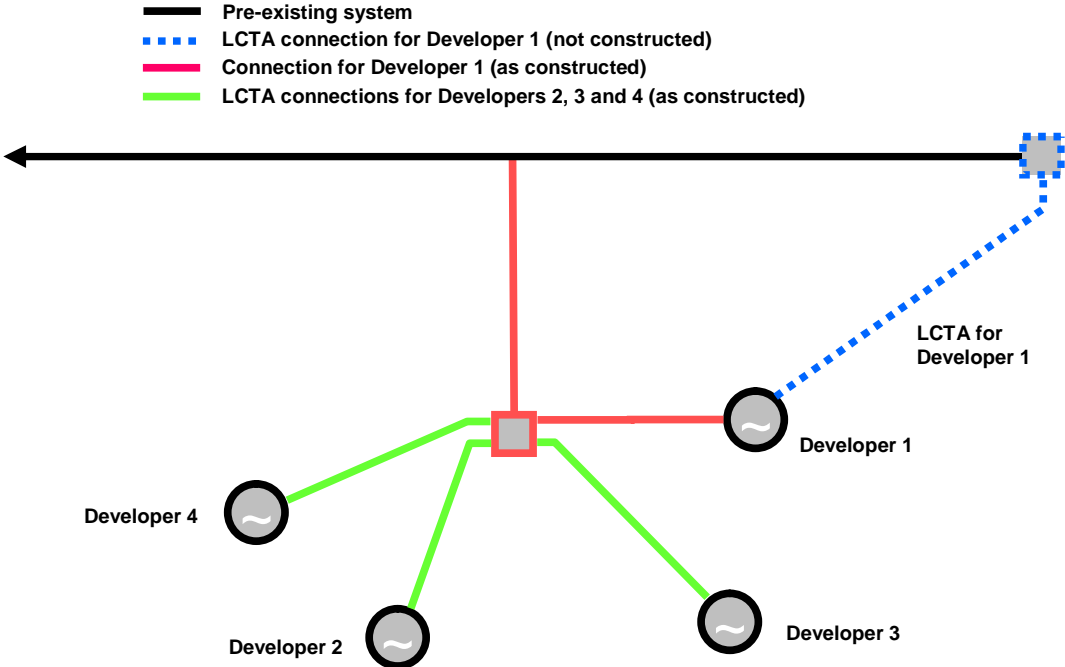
Pre-existing system
LCTA connection for Developer 1 (not constructed)
Connection for Developer 1 (as constructed)
LCTA connections for Developers 2, 3 and 4 (as constructed)

LCTA for Developer 1

~ Developer 1

Developer 4 ~

~ Developer 3

Developer 2 ~